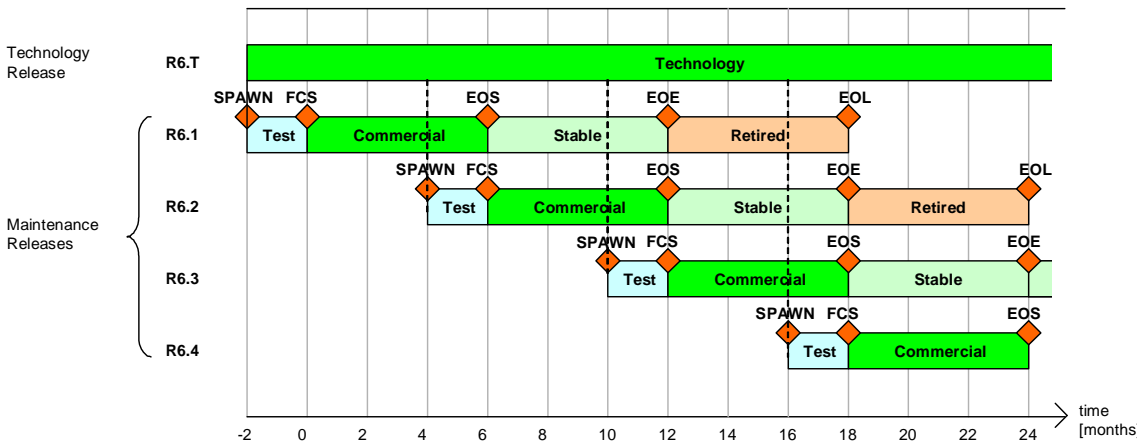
Technology Release

R6.T

Technology

SPAWN FCS EOS EOE EOL

R6.1

Test Commercial Stable Retired

SPAWN FCS EOS EOE EOL

Maintenance Releases

R6.2

Test Commercial Stable Retired

SPAWN FCS EOS EOE

R6.3

Test Commercial Stable

SPAWN FCS EOS

R6.4

Test Commercial

-2 0 2 4 6 8 10 12 14 16 18 20 22 24

time [months